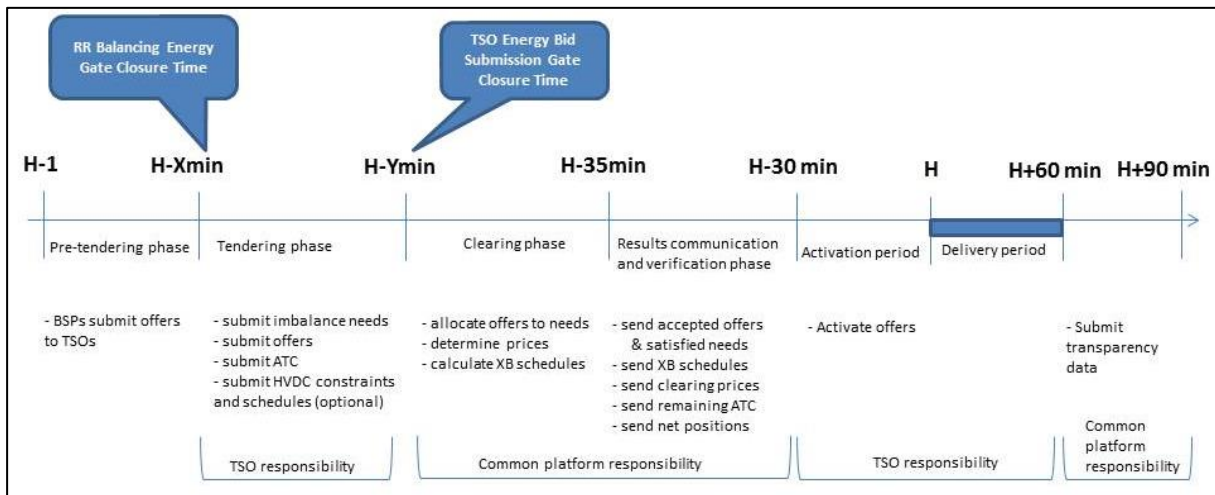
RR Balancing Energy Gate Closure Time

TSO Energy Bid Submission Gate Closure Time

H-1

H-Xmin

H-Ymin

H-35min

H-30 min

H

H+60 min

H+90 min

Pre-tendering phase

Tendering phase

Clearing phase

Results communication and verification phase

Activation period

Delivery period

- BSPs submit offers to TSOs

- submit imbalance needs
- submit offers
- submit ATC
- submit HVDC constraints and schedules (optional)

- allocate offers to needs
- determine prices
- calculate XB schedules

- send accepted offers & satisfied needs
- send XB schedules
- send clearing prices
- send remaining ATC
- send net positions

- Activate offers

- Submit transparency data

TSO responsibility

Common platform responsibility

TSO responsibility

Common platform responsibility